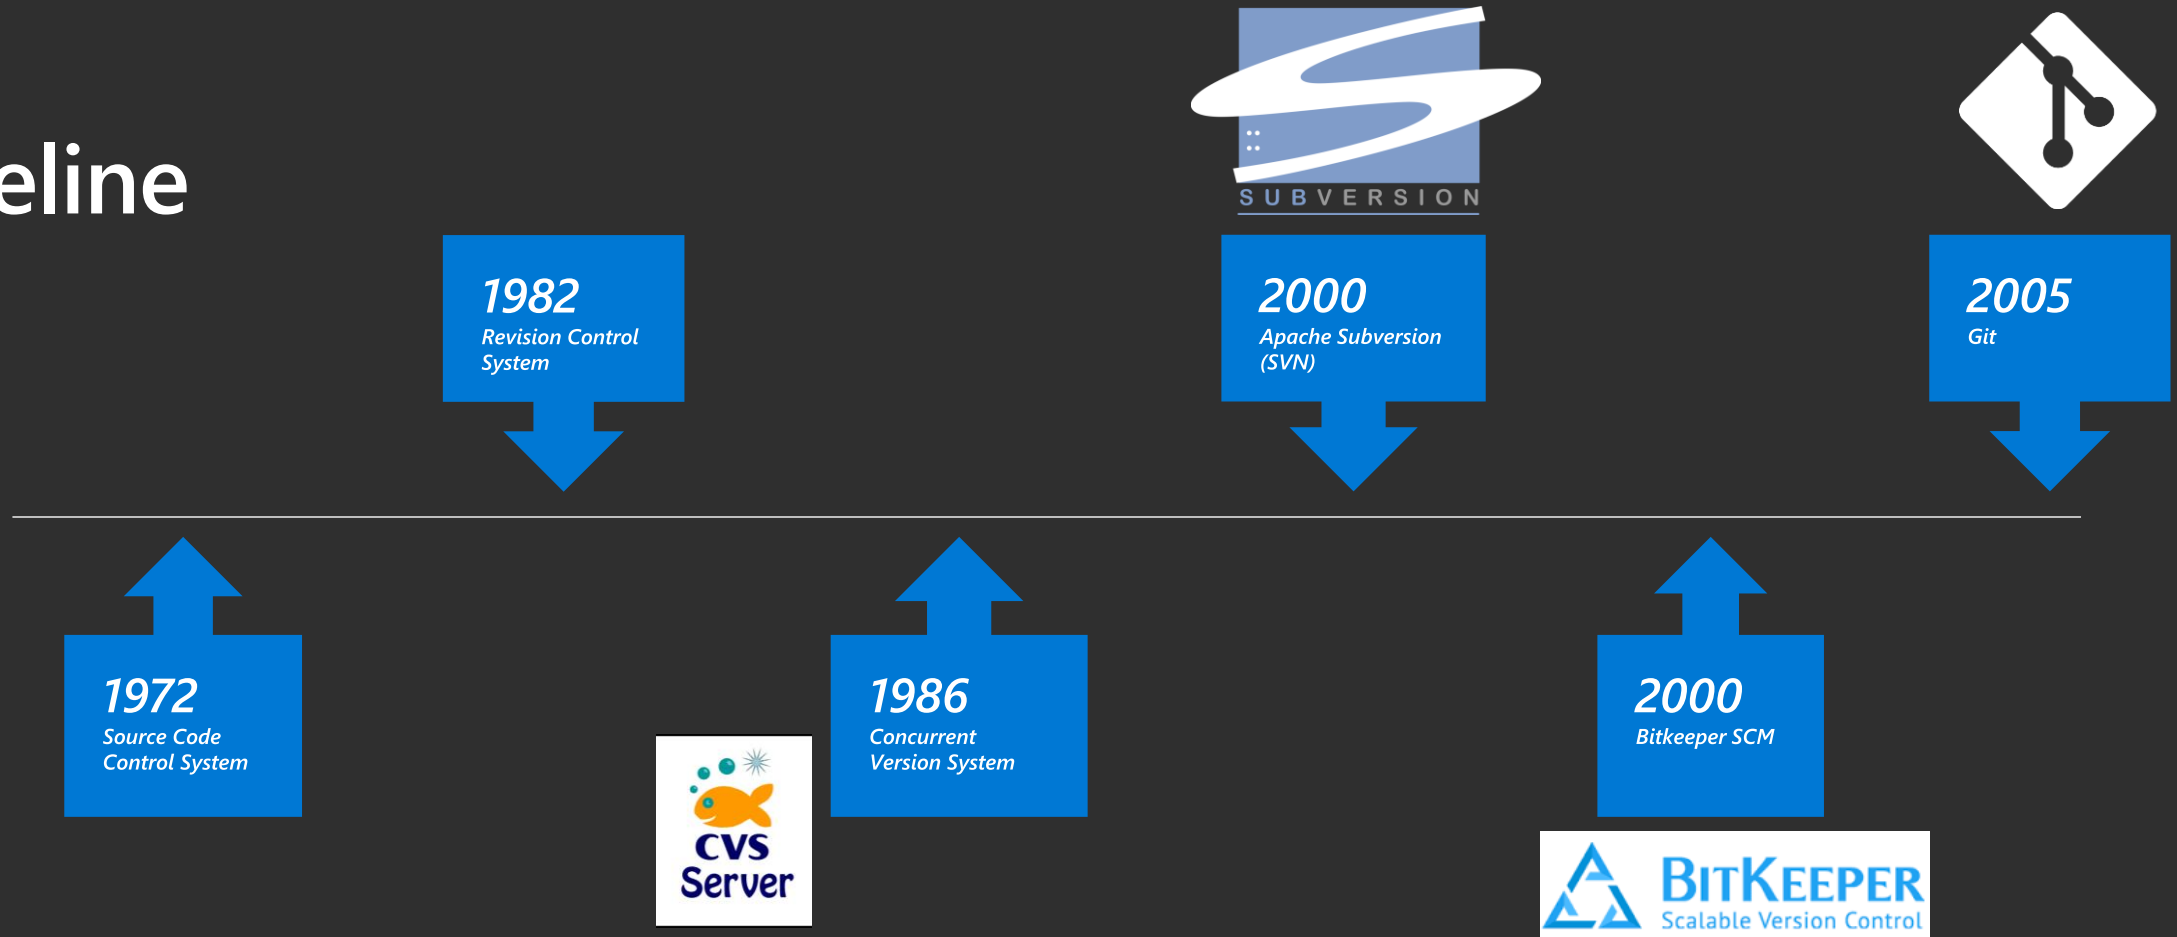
eline

SUBVERSION

1982
Revision Control System

2000
Apache Subversion (SVN)

2005
Git

1972
Source Code Control System

CVS Server

1986
Concurrent Version System

2000
Bitkeeper SCM

BITKEEPER
Scalable Version Control